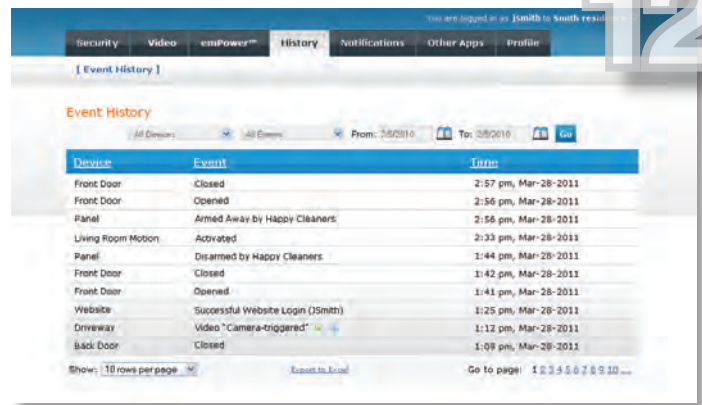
You are logged in as jsmith to Smith residence

12

Security | Video | emPower™ | History | Notifications | Other Apps | Profile

[ Event History ]

Event History

All Devices | All Events | From: 3/8/2010 | To: 3/8/2010 | Go

| Device | Event | Time |
|---|---|---|
| Front Door | Closed | 2:57 pm, Mar-28-2011 |
| Front Door | Opened | 2:56 pm, Mar-28-2011 |
| Panel | Armed Away by Happy Cleaners | 2:56 pm, Mar-28-2011 |
| Living Room Motion | Activated | 2:33 pm, Mar-28-2011 |
| Panel | Disarmed by Happy Cleaners | 1:44 pm, Mar-28-2011 |
| Front Door | Closed | 1:42 pm, Mar-28-2011 |
| Front Door | Opened | 1:41 pm, Mar-28-2011 |
| Website | Successful Website Login (JSmith) | 1:25 pm, Mar-28-2011 |
| Driveway | Video "Camera-triggered" | 1:12 pm, Mar-28-2011 |
| Back Door | Closed | 1:09 pm, Mar-28-2011 |

Show: 10 rows per page

Export to Excel

Go to page: 1 2 3 4 5 6 7 8 9 10 ...